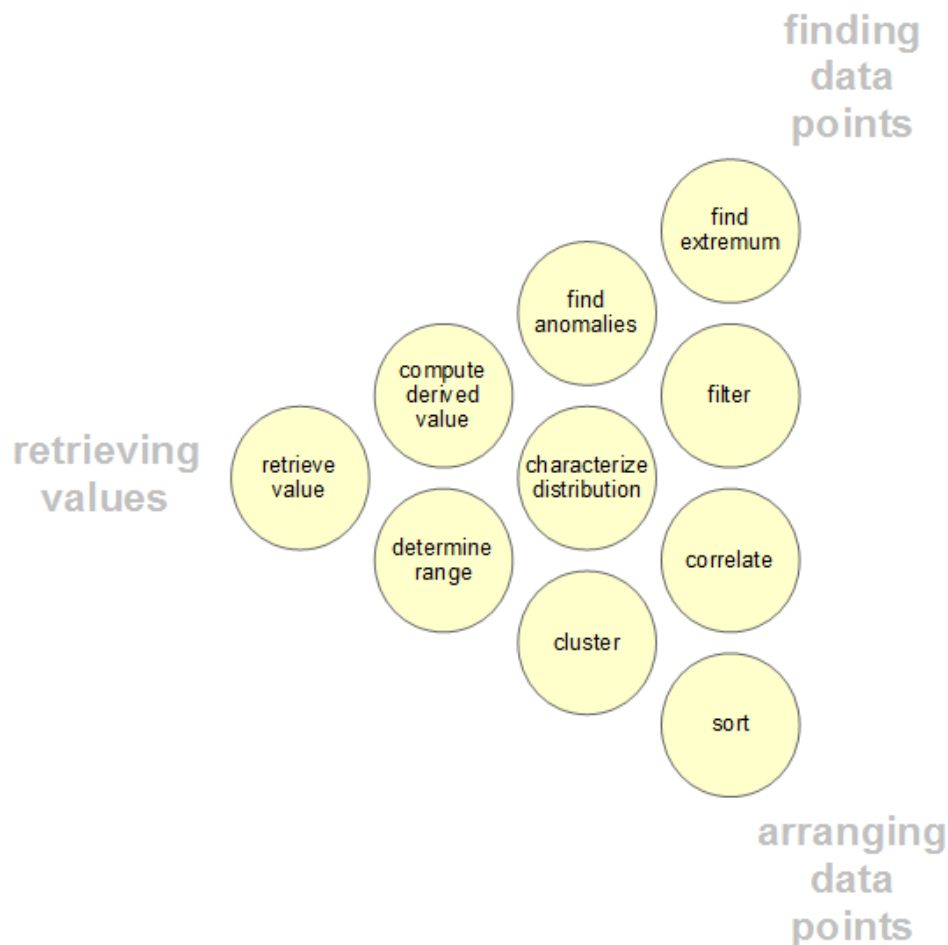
finding data points

find extremum

find anomalies

compute derived value

filter

retrieving values

retrieve value

characterize distribution

determine range

correlate

cluster

sort

arranging data points